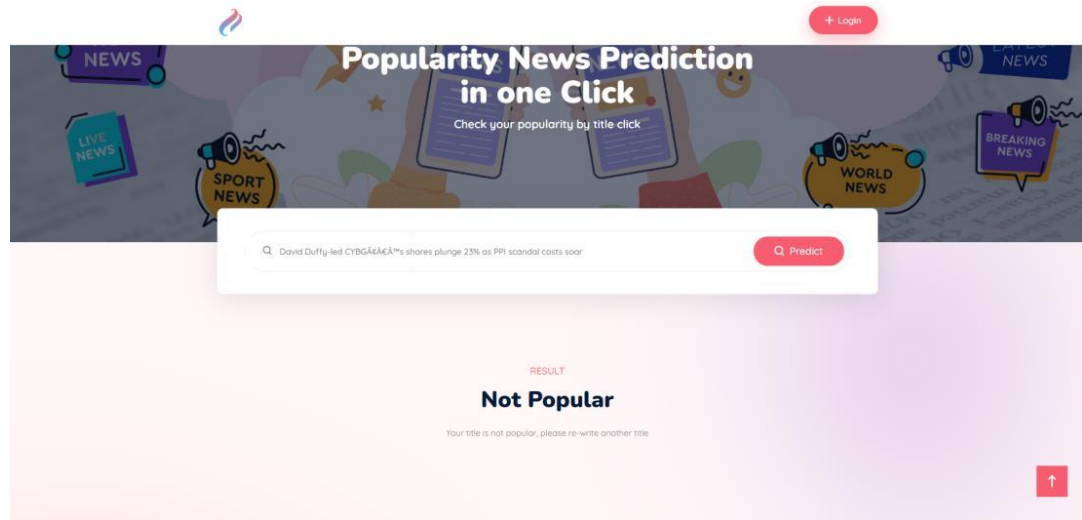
+ Login

NEWS

LATEST NEWS

Popularity News Prediction in one Click

Check your popularity by title click

LIVE NEWS

SPORT NEWS

WORLD NEWS

BREAKING NEWS

David Duffy-led CYBGÃ€Â€Â™s shares plunge 23% as PPI scandal costs soar

Predict

RESULT

Not Popular

Your title is not popular, please re-write another title

↑